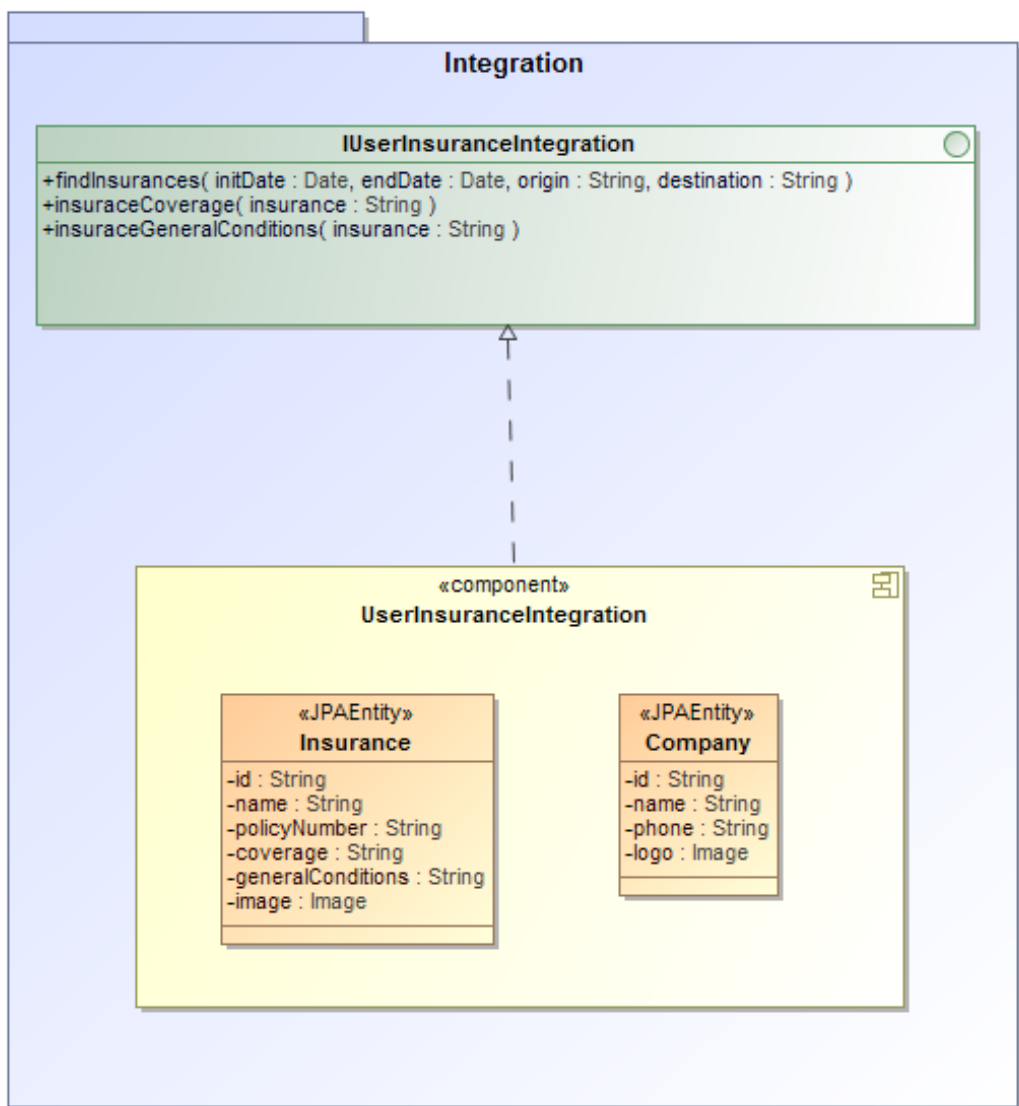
Integration

IUserInsuranceIntegration

+findInsurances( initDate : Date, endDate : Date, origin : String, destination : String )
+insuraceCoverage( insurance : String )
+insuraceGeneralConditions( insurance : String )

«component»
UserInsuranceIntegration

«JPAEntity»
Insurance

-id : String
-name : String
-policyNumber : String
-coverage : String
-generalConditions : String
-image : Image

«JPAEntity»
Company

-id : String
-name : String
-phone : String
-logo : Image